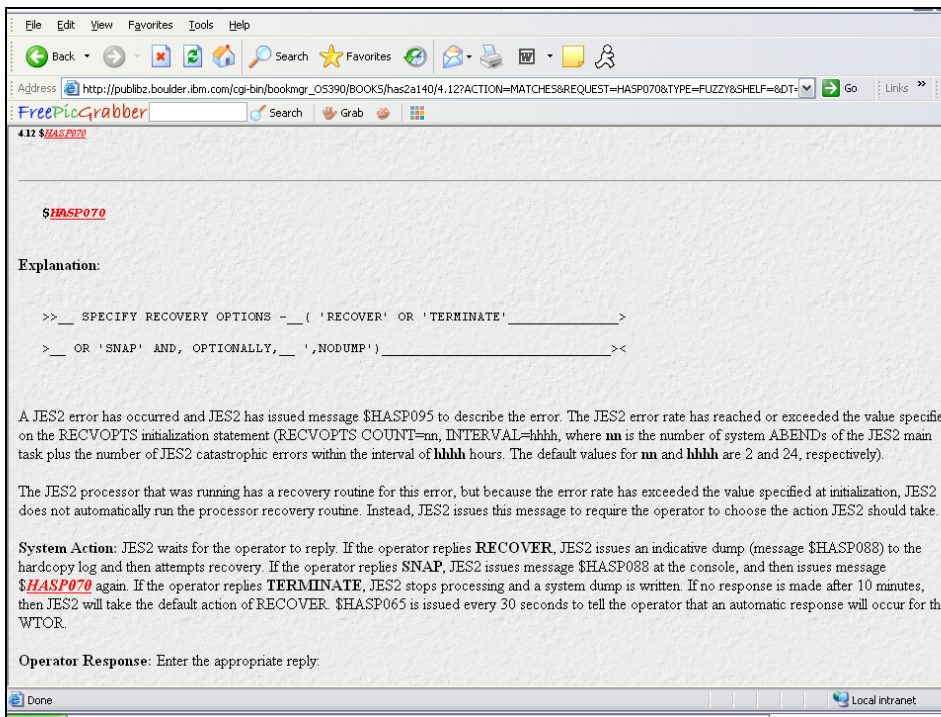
File Edit View Favorites Tools Help

Back Search Favorites

Address http://publibz.boulder.ibm.com/cgi-bin/bookmgr_OS390/BOOKS/has2a140/4.12?ACTION=MATCHES&REQUEST=HASP070&TYPE=FUZZY&SHELF=&DT= Go Links

FreePicGrabber Search Grab

4.12 $HASP070

$HASP070

Explanation:

>>__ SPECIFY RECOVERY OPTIONS -__( 'RECOVER' OR 'TERMINATE'______________>

>__ OR 'SNAP' AND, OPTIONALLY,__ ',NODUMP')______________________________><

A JES2 error has occurred and JES2 has issued message $HASP095 to describe the error. The JES2 error rate has reached or exceeded the value specifie on the RECVOPTS initialization statement (RECVOPTS COUNT=nn, INTERVAL=hhhh, where nn is the number of system ABENDs of the JES2 main task plus the number of JES2 catastrophic errors within the interval of hhhh hours. The default values for nn and hhhh are 2 and 24, respectively).

The JES2 processor that was running has a recovery routine for this error, but because the error rate has exceeded the value specified at initialization, JES2 does not automatically run the processor recovery routine. Instead, JES2 issues this message to require the operator to choose the action JES2 should take.

System Action: JES2 waits for the operator to reply. If the operator replies RECOVER, JES2 issues an indicative dump (message $HASP088) to the hardcopy log and then attempts recovery. If the operator replies SNAP, JES2 issues message $HASP088 at the console, and then issues message $HASP070 again. If the operator replies TERMINATE, JES2 stops processing and a system dump is written. If no response is made after 10 minutes, then JES2 will take the default action of RECOVER. $HASP065 is issued every 30 seconds to tell the operator that an automatic response will occur for th WTOR.

Operator Response: Enter the appropriate reply:

Done

Local intranet